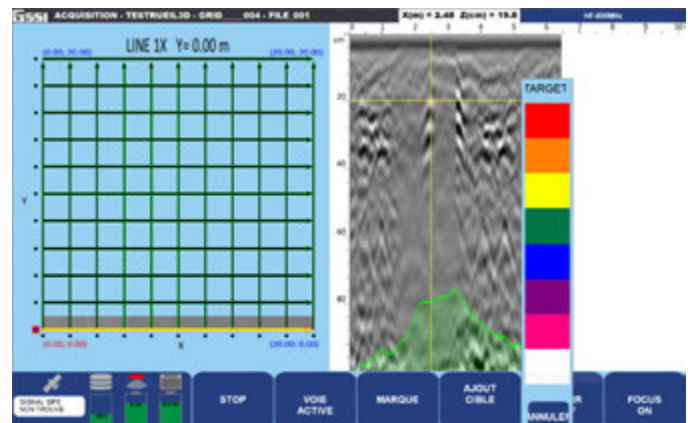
GSSI ACQUISITION - TESTRUEIL3D - GRID____004 - FILE_001

X(m) = 2.48 Z(cm) = 19.8

HF-400MHz

LINE 1X Y= 0.00 m

(0.00, 20.00)

(20.00, 20.00)

Y

X

(0.00, 0.00)

(20.00, 0.00)

cm

20

40

60

80

TARGET

SIGNAL GPS NON TROUVE

STOP

VOIE ACTIVE

MARQUE

AJOUT CIBLE

ANNULER

FOCUS ON